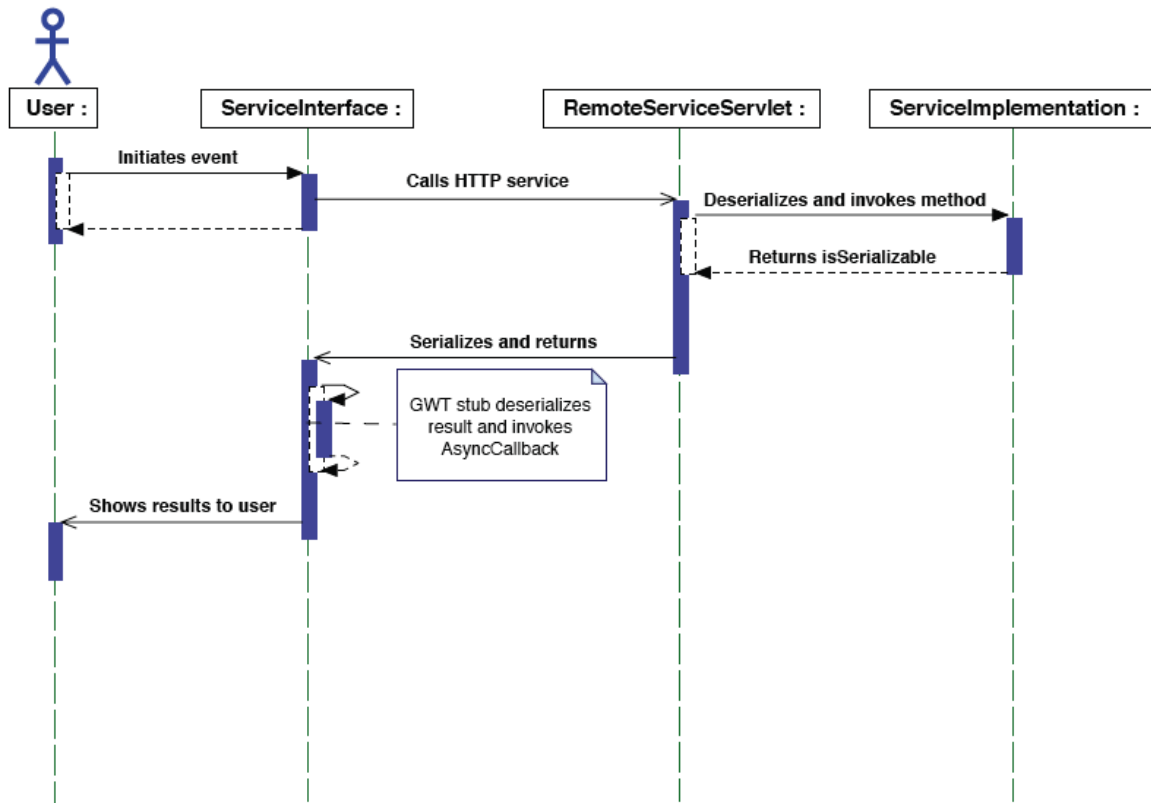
User :

ServiceInterface :

RemoteServiceServlet :

ServiceImplementation :

Initiates event

Calls HTTP service

Deserializes and invokes method

Returns isSerializable

Serializes and returns

GWT stub deserializes result and invokes AsyncCallback

Shows results to user